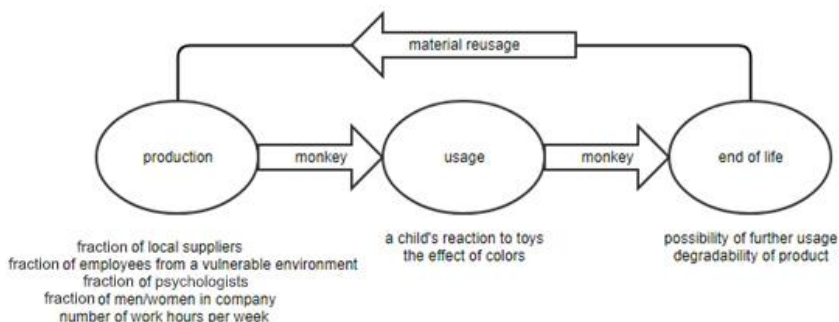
material reusage

production

monkey

usage

monkey

end of life

fraction of local suppliers
fraction of employees from a vulnerable environment
fraction of psychologists
fraction of men/women in company
number of work hours per week

a child's reaction to toys
the effect of colors

possibility of further usage
degradability of product